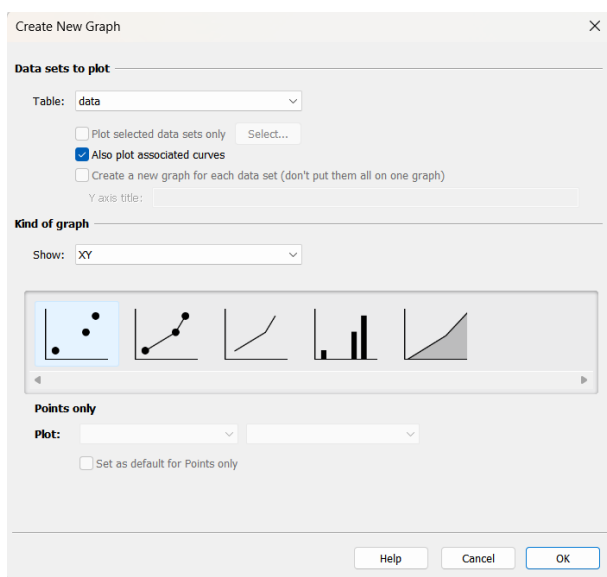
Create New Graph

Data sets to plot

Table: data

Plot selected data sets only Select...

Also plot associated curves

Create a new graph for each data set (don't put them all on one graph)

Y axis title:

Kind of graph

Show: XY

Points only

Plot:

Set as default for Points only

Help Cancel OK